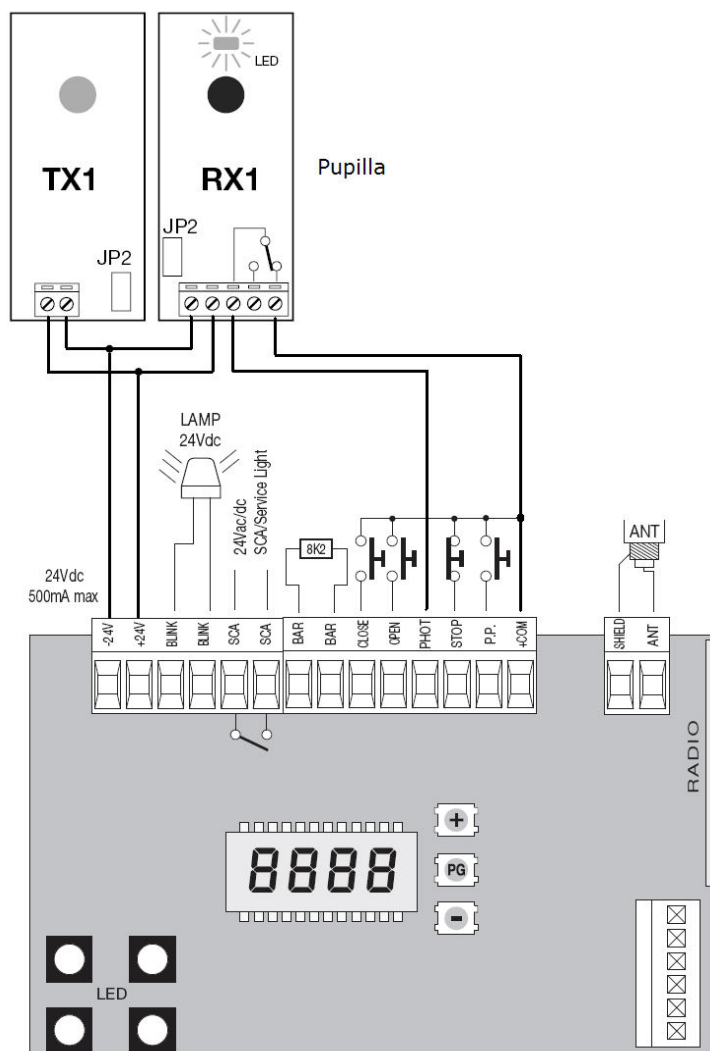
LED

TX1

RX1

Pupilla

JP2

JP2

LAMP
24Vdc

24Vac/dc
SCA/Service Light

8K2

ANT

24Vdc
500mA max

-24V
+24V
BLINK
BLINK
SCA
SCA
BAR
BAR
CLOSE
OPEN
PHOT
STOP
P.P.
+COM

SHIELD
ANT

RADIO

8888

+

PG

-

LED